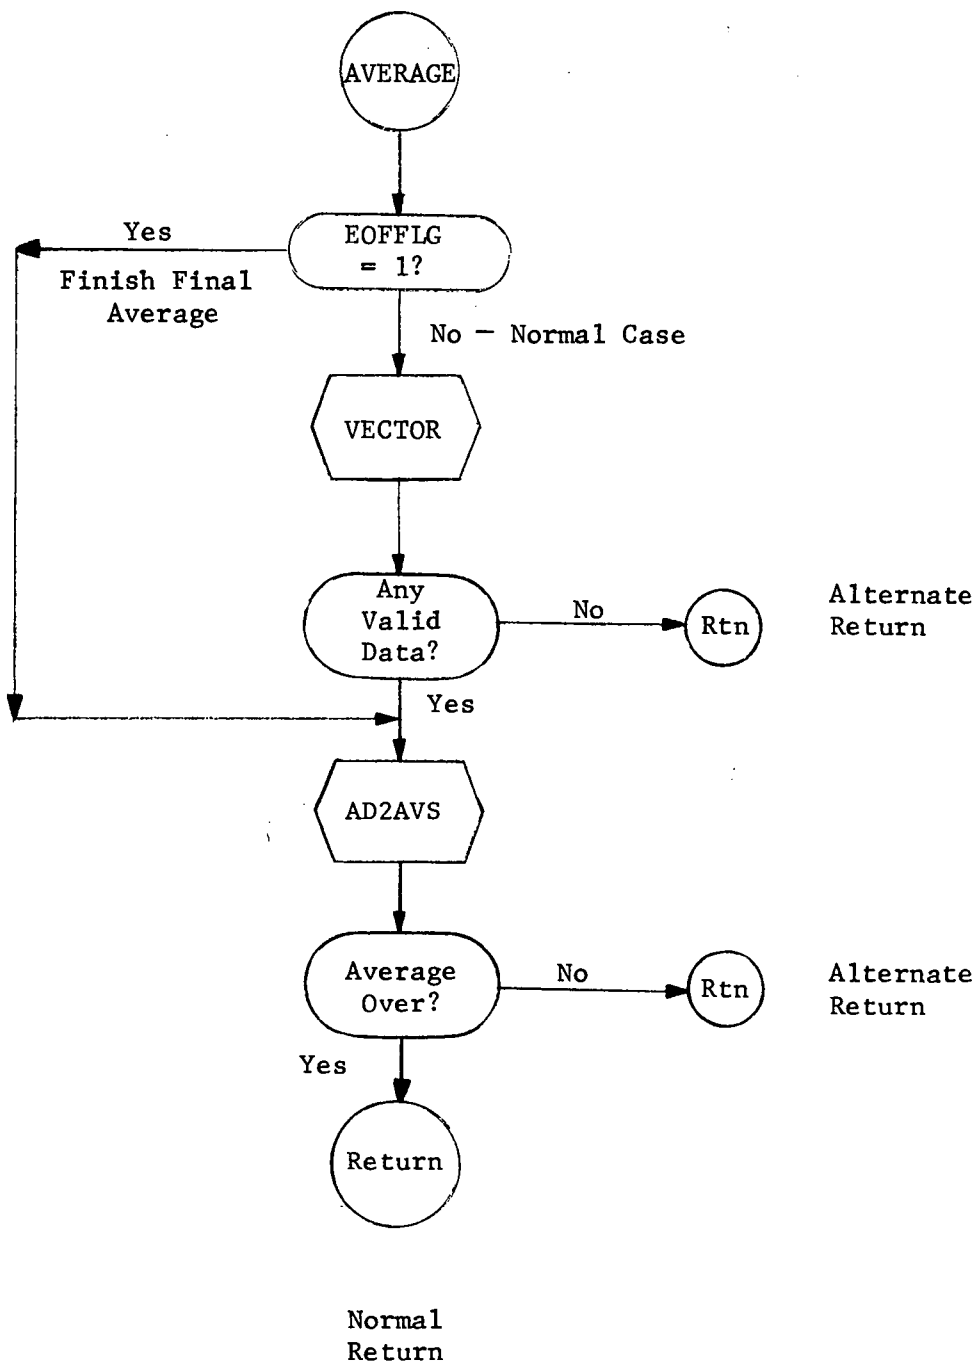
AVERAGE

Yes

EOFFLG = 1?

Finish Final Average

No — Normal Case

VECTOR

Any Valid Data?

No

Rtn

Alternate Return

Yes

AD2AVS

Average Over?

No

Rtn

Alternate Return

Yes

Return

Normal Return